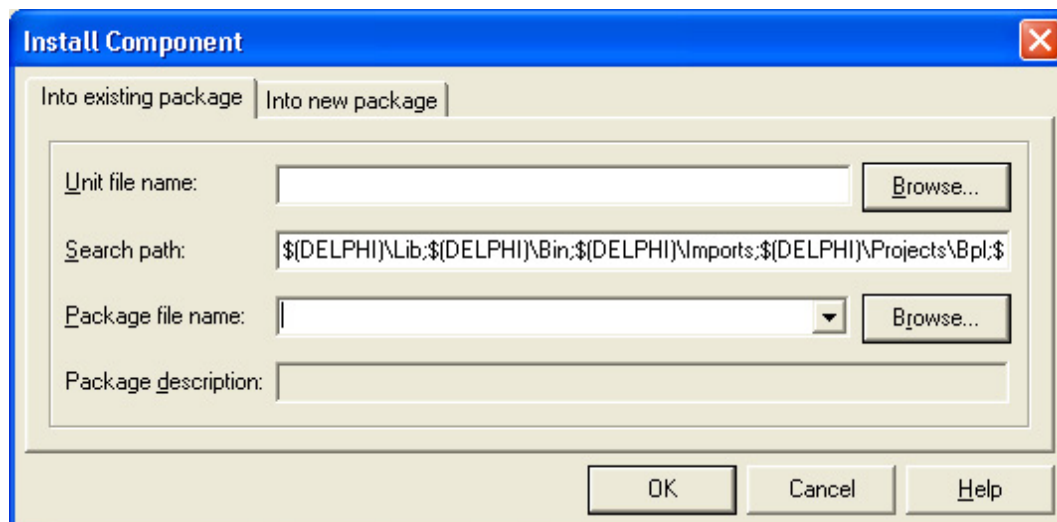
Install Component

Into existing package | Into new package

Unit file name:
Browse...

Search path:
$(DELPHI)\Lib;$(DELPHI)\Bin;$(DELPHI)\Imports;$(DELPHI)\Projects\Bpl;$

Package file name:
Browse...

Package description:

OK
Cancel
Help